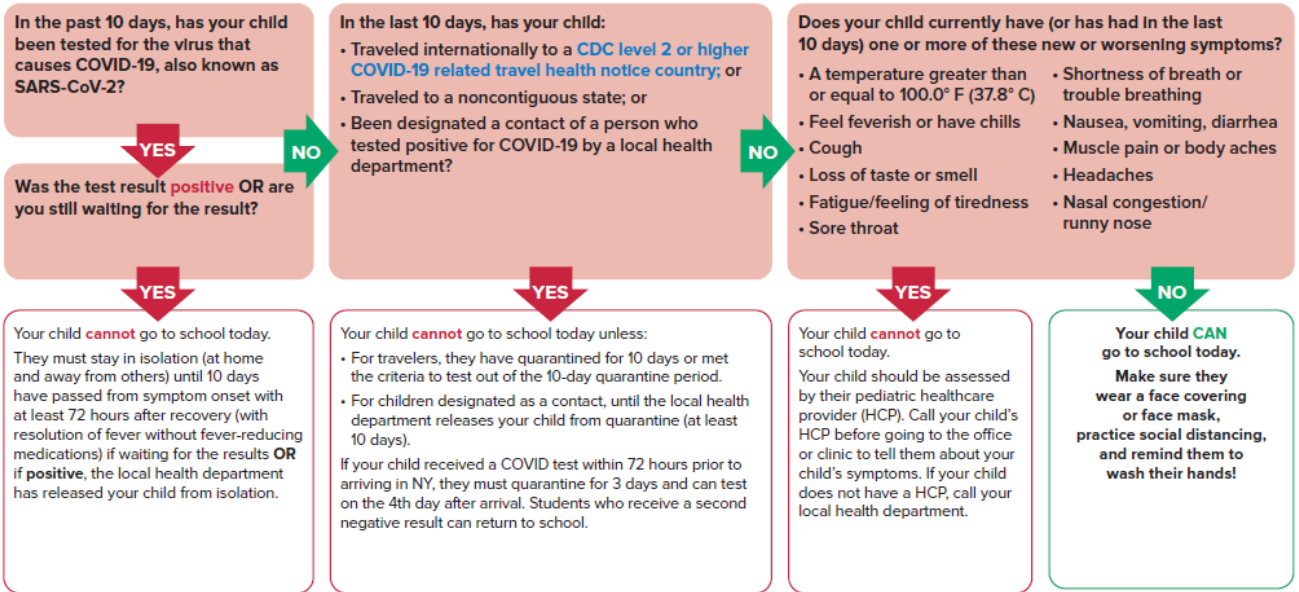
In the past 10 days, has your child been tested for the virus that causes COVID-19, also known as SARS-CoV-2?

YES

Was the test result positive OR are you still waiting for the result?

NO

In the last 10 days, has your child:

• Traveled internationally to a CDC level 2 or higher COVID-19 related travel health notice country; or
• Traveled to a noncontiguous state; or
• Been designated a contact of a person who tested positive for COVID-19 by a local health department?

NO

Does your child currently have (or has had in the last 10 days) one or more of these new or worsening symptoms?

• A temperature greater than or equal to 100.0° F (37.8° C)
• Feel feverish or have chills
• Cough
• Loss of taste or smell
• Fatigue/feeling of tiredness
• Sore throat
• Shortness of breath or trouble breathing
• Nausea, vomiting, diarrhea
• Muscle pain or body aches
• Headaches
• Nasal congestion/ runny nose

YES

Your child cannot go to school today.

They must stay in isolation (at home and away from others) until 10 days have passed from symptom onset with at least 72 hours after recovery (with resolution of fever without fever-reducing medications) if waiting for the results OR if positive, the local health department has released your child from isolation.

YES

Your child cannot go to school today unless:

• For travelers, they have quarantined for 10 days or met the criteria to test out of the 10-day quarantine period.
• For children designated as a contact, until the local health department releases your child from quarantine (at least 10 days).

If your child received a COVID test within 72 hours prior to arriving in NY, they must quarantine for 3 days and can test on the 4th day after arrival. Students who receive a second negative result can return to school.

YES

Your child cannot go to school today.

Your child should be assessed by their pediatric healthcare provider (HCP). Call your child's HCP before going to the office or clinic to tell them about your child's symptoms. If your child does not have a HCP, call your local health department.

NO

Your child CAN go to school today.

Make sure they wear a face covering or face mask, practice social distancing, and remind them to wash their hands!